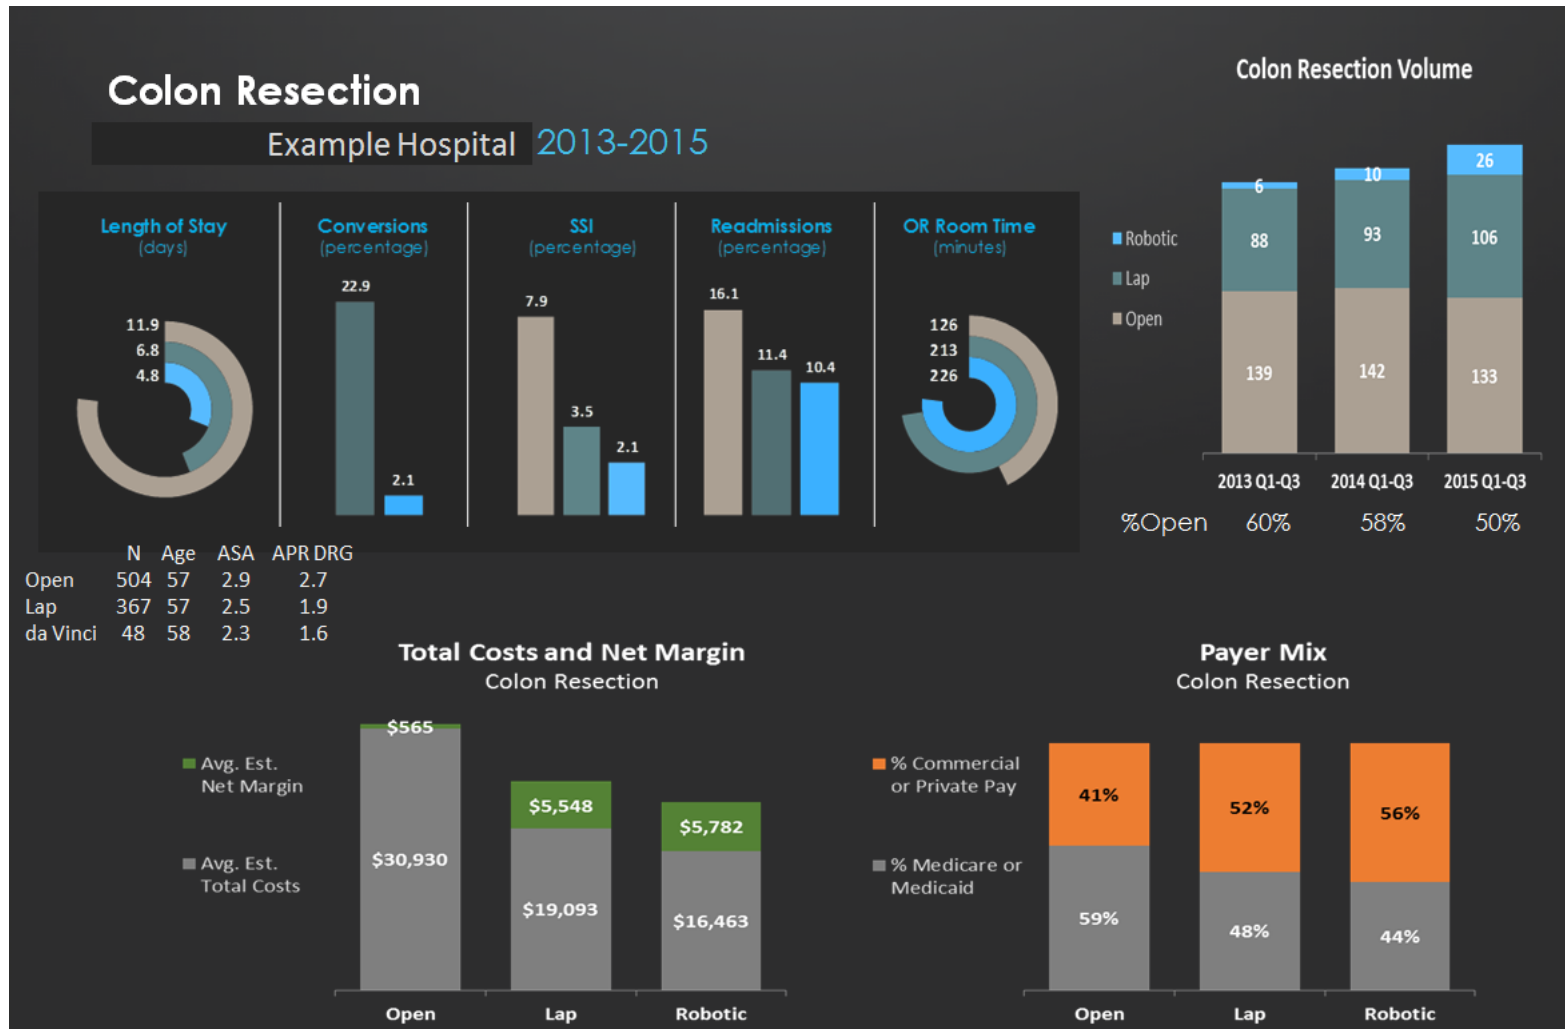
Colon Resection

Example Hospital 2013-2015

Length of Stay
(days)

11.9
6.8
4.8

Conversions
(percentage)

22.9
2.1

SSI
(percentage)

7.9
3.5
2.1

Readmissions
(percentage)

16.1
11.4
10.4

OR Room Time
(minutes)

126
213
226

| | N | Age | ASA | APR DRG |
|---|---|---|---|---|
| Open | 504 | 57 | 2.9 | 2.7 |
| Lap | 367 | 57 | 2.5 | 1.9 |
| da Vinci | 48 | 58 | 2.3 | 1.6 |

Colon Resection Volume

Robotic
Lap
Open

| | 2013 Q1-Q3 | 2014 Q1-Q3 | 2015 Q1-Q3 |
|---|---|---|---|
| Robotic | 6 | 10 | 26 |
| Lap | 88 | 93 | 106 |
| Open | 139 | 142 | 133 |
| %Open | 60% | 58% | 50% |

Total Costs and Net Margin
Colon Resection

Avg. Est. Net Margin
Avg. Est. Total Costs

| | Open | Lap | Robotic |
|---|---|---|---|
| Avg. Est. Net Margin | $565 | $5,548 | $5,782 |
| Avg. Est. Total Costs | $30,930 | $19,093 | $16,463 |

Payer Mix
Colon Resection

% Commercial or Private Pay
% Medicare or Medicaid

| | Open | Lap | Robotic |
|---|---|---|---|
| % Commercial or Private Pay | 41% | 52% | 56% |
| % Medicare or Medicaid | 59% | 48% | 44% |